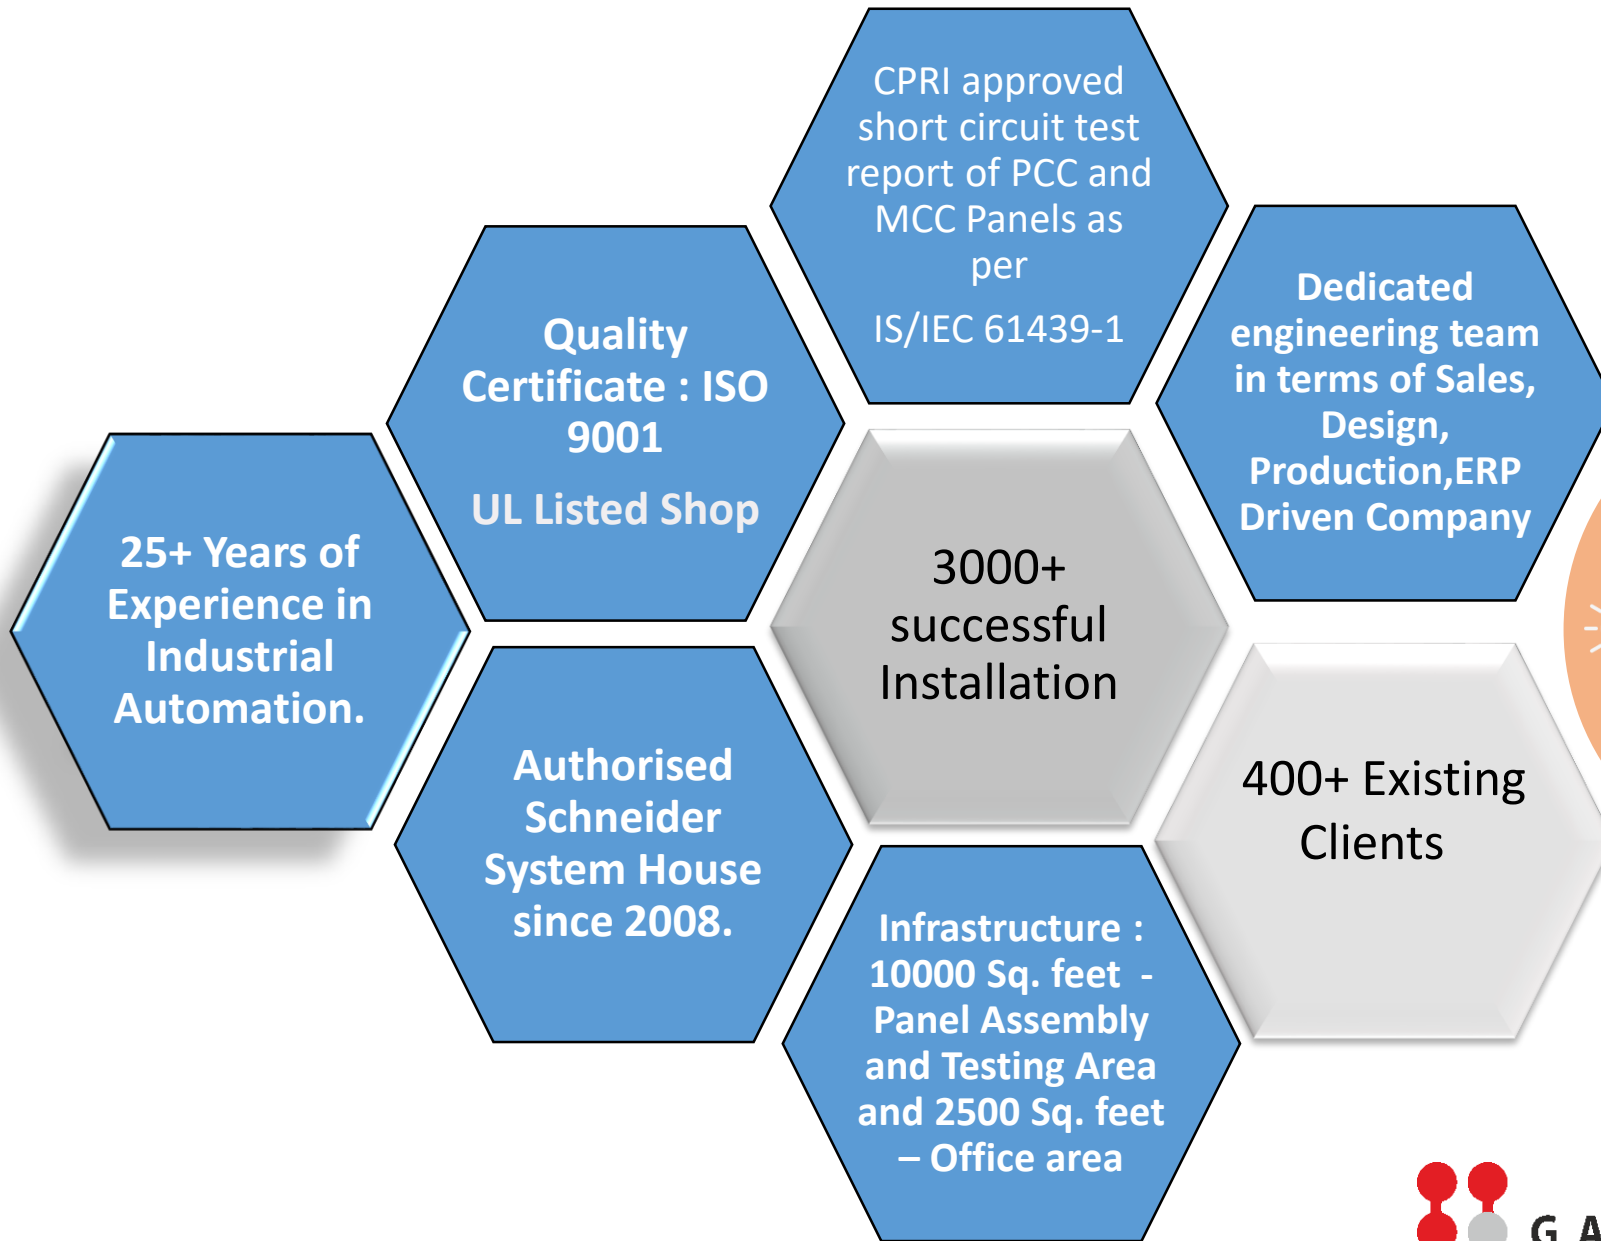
CPRI approved short circuit test report of PCC and MCC Panels as per

IS/IEC 61439-1

Quality Certificate : ISO 9001

UL Listed Shop

Dedicated engineering team in terms of Sales, Design, Production,ERP Driven Company

25+ Years of Experience in Industrial Automation.

3000+ successful Installation

400+ Existing Clients

Authorised Schneider System House since 2008.

Infrastructure : 10000 Sq. feet - Panel Assembly and Testing Area and 2500 Sq. feet – Office area

G A